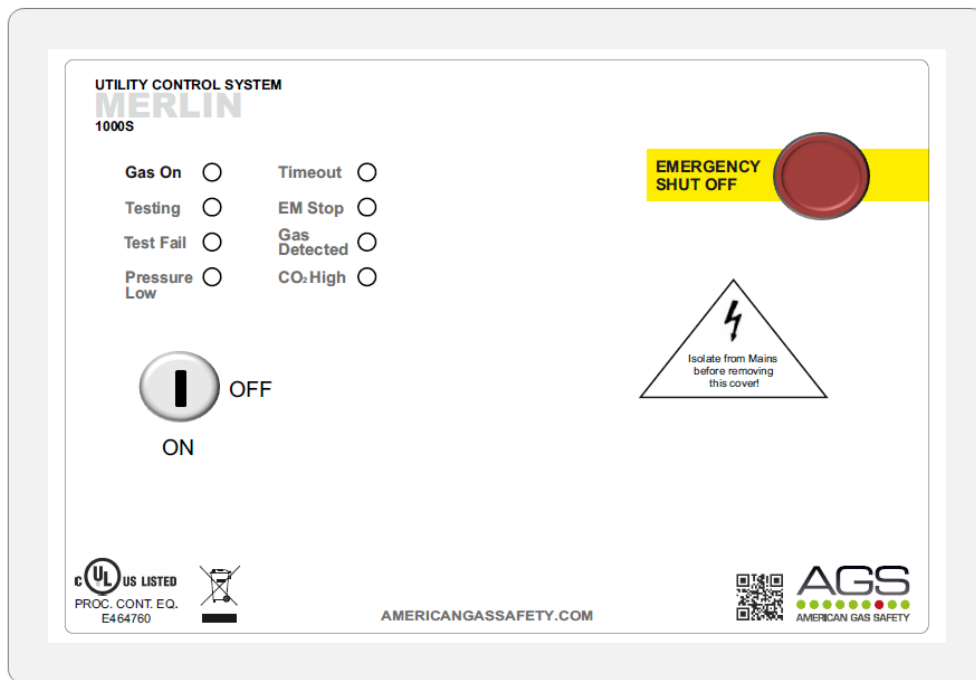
UTILITY CONTROL SYSTEM
MERLIN
1000S

Gas On
Testing
Test Fail
Pressure Low

Timeout
EM Stop
Gas Detected
$CO_2$ High

EMERGENCY SHUT OFF

Isolate from Mains before removing this cover!

OFF
ON

c UL US LISTED
PROC. CONT. EQ.
E464760

AMERICANGASSAFETY.COM

AGS
AMERICAN GAS SAFETY